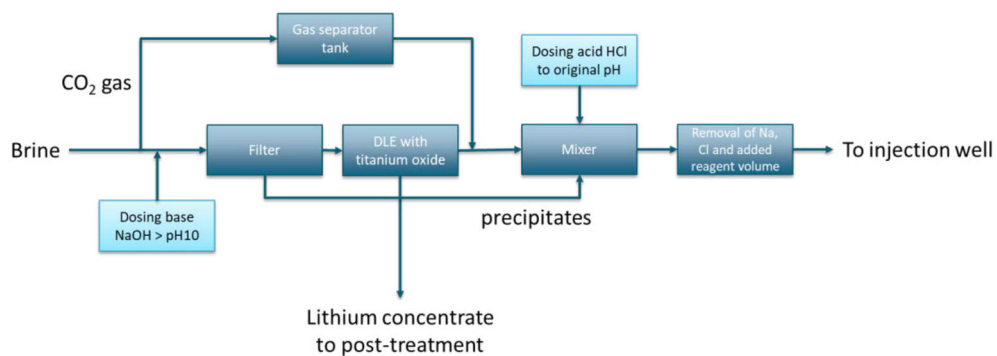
Gas separator tank

$CO_2$ gas

Dosing acid HCl to original pH

Brine

Filter

DLE with titanium oxide

Mixer

Removal of Na, Cl and added reagent volume

To injection well

Dosing base NaOH > pH10

precipitates

Lithium concentrate to post-treatment